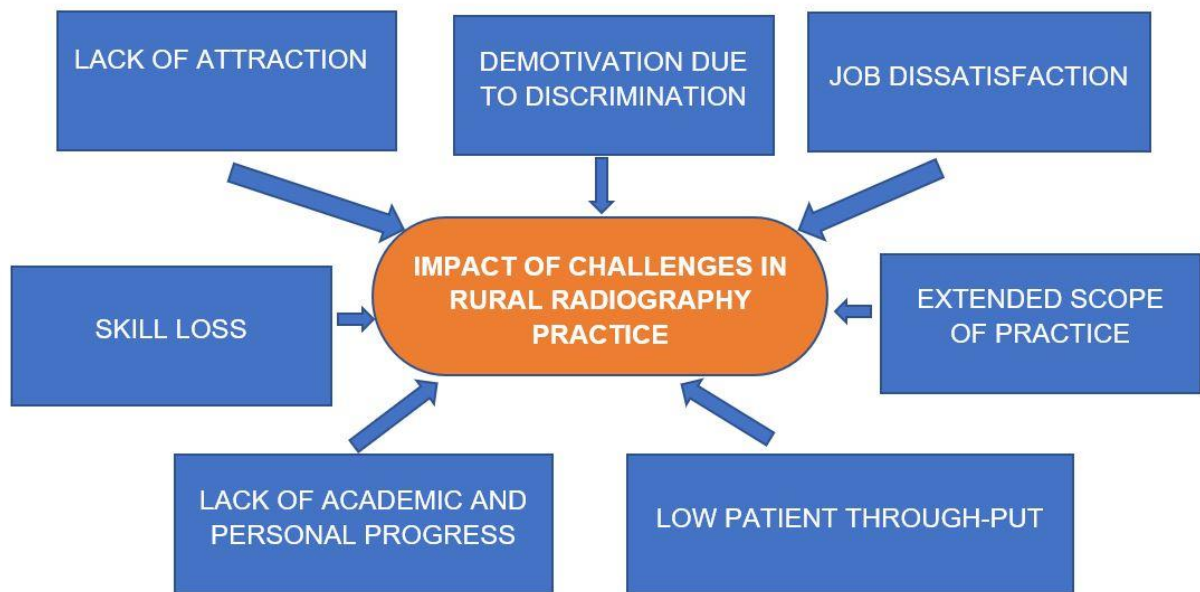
LACK OF ATTRACTION

DEMOTIVATION DUE TO DISCRIMINATION

JOB DISSATISFACTION

SKILL LOSS

IMPACT OF CHALLENGES IN RURAL RADIOGRAPHY PRACTICE

EXTENDED SCOPE OF PRACTICE

LACK OF ACADEMIC AND PERSONAL PROGRESS

LOW PATIENT THROUGH-PUT